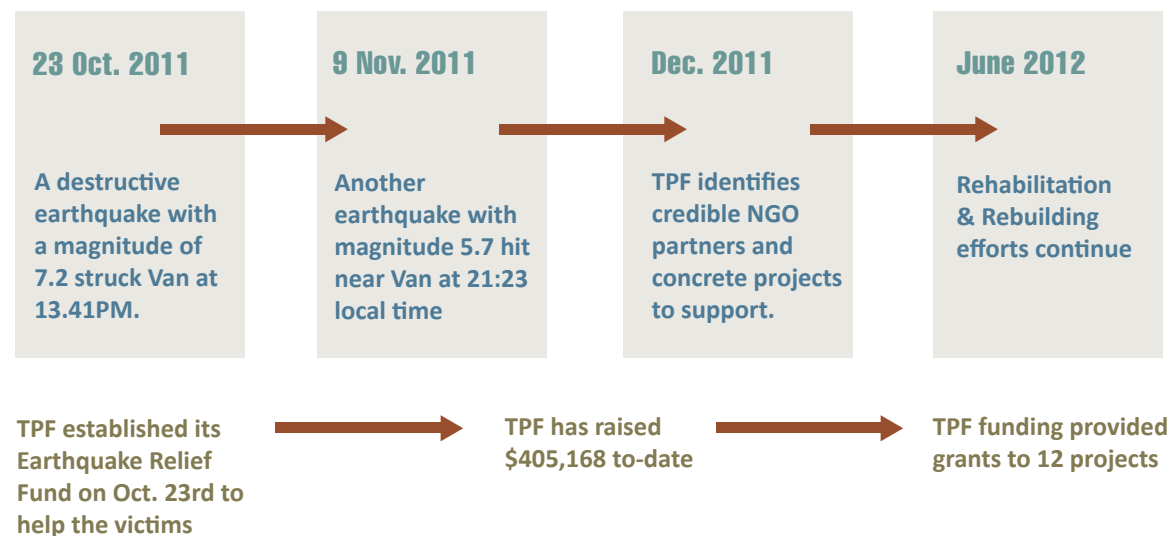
23 Oct. 2011

A destructive earthquake with a magnitude of 7.2 struck Van at 13.41PM.

9 Nov. 2011

Another earthquake with magnitude 5.7 hit near Van at 21:23 local time

Dec. 2011

TPF identifies credible NGO partners and concrete projects to support.

June 2012

Rehabilitation & Rebuilding efforts continue

TPF established its Earthquake Relief Fund on Oct. 23rd to help the victims

TPF has raised $405,168 to-date

TPF funding provided grants to 12 projects